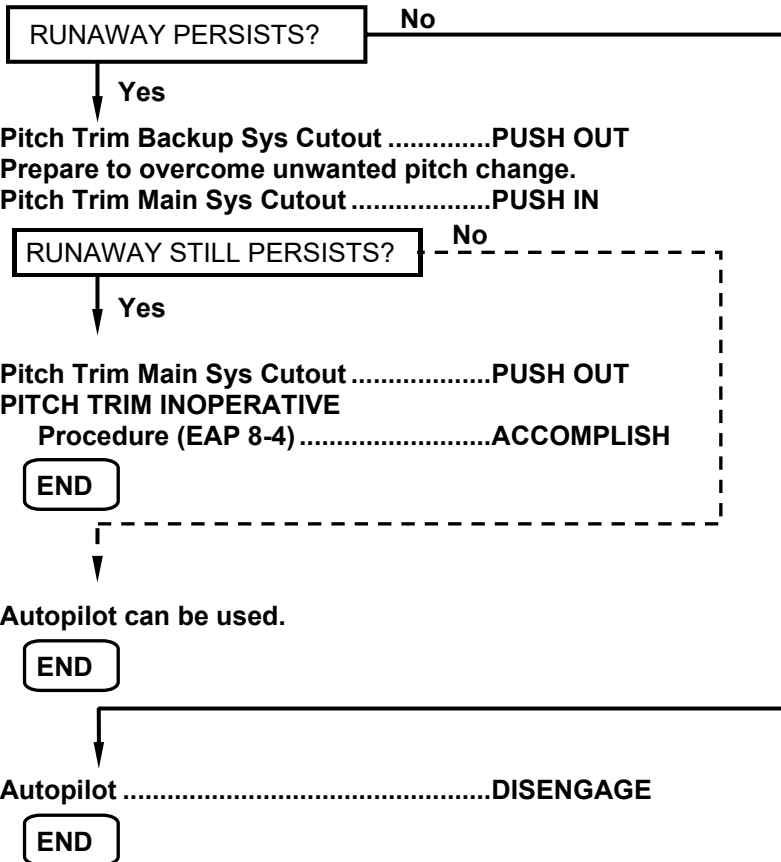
RUNAWAY PERSISTS?

No

Yes

Pitch Trim Backup Sys Cutout ..............PUSH OUT
Prepare to overcome unwanted pitch change.
Pitch Trim Main Sys Cutout ...................PUSH IN

RUNAWAY STILL PERSISTS?

No

Yes

Pitch Trim Main Sys Cutout ...................PUSH OUT
PITCH TRIM INOPERATIVE
Procedure (EAP 8-4) ..........................ACCOMPLISH

END

Autopilot can be used.

END

Autopilot ..........................................DISENGAGE

END